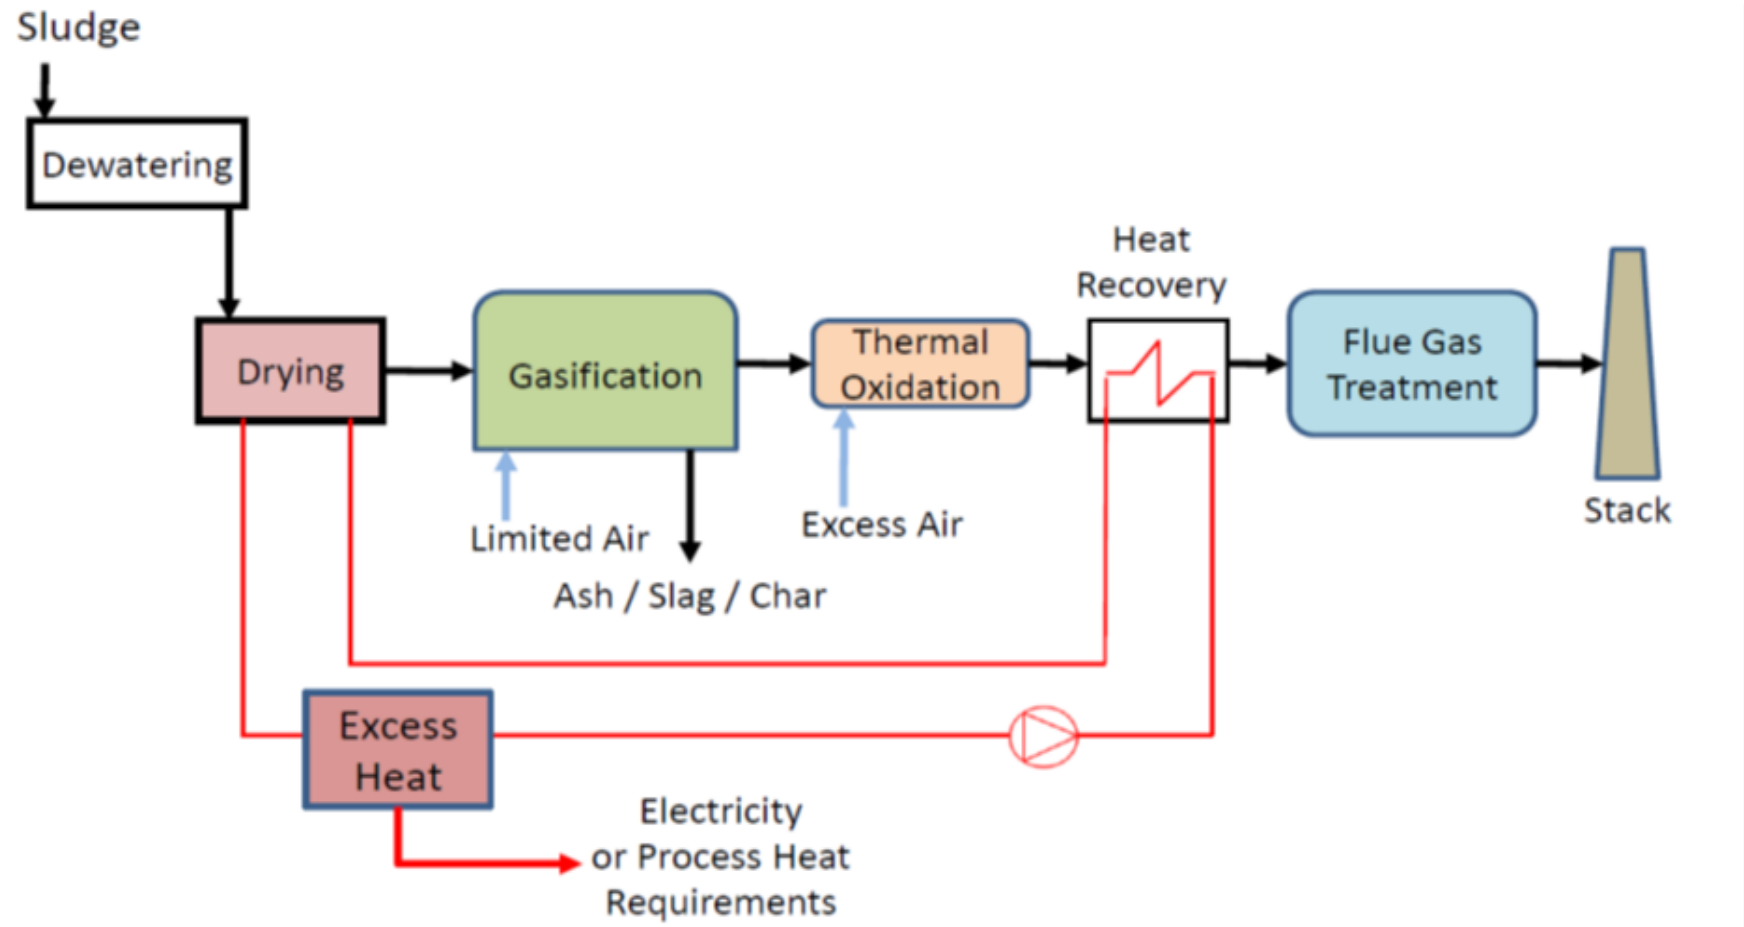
Sludge

Dewatering

Drying

Gasification

Thermal Oxidation

Heat Recovery

Flue Gas Treatment

Stack

Limited Air

Ash / Slag / Char

Excess Air

Excess Heat

Electricity or Process Heat Requirements